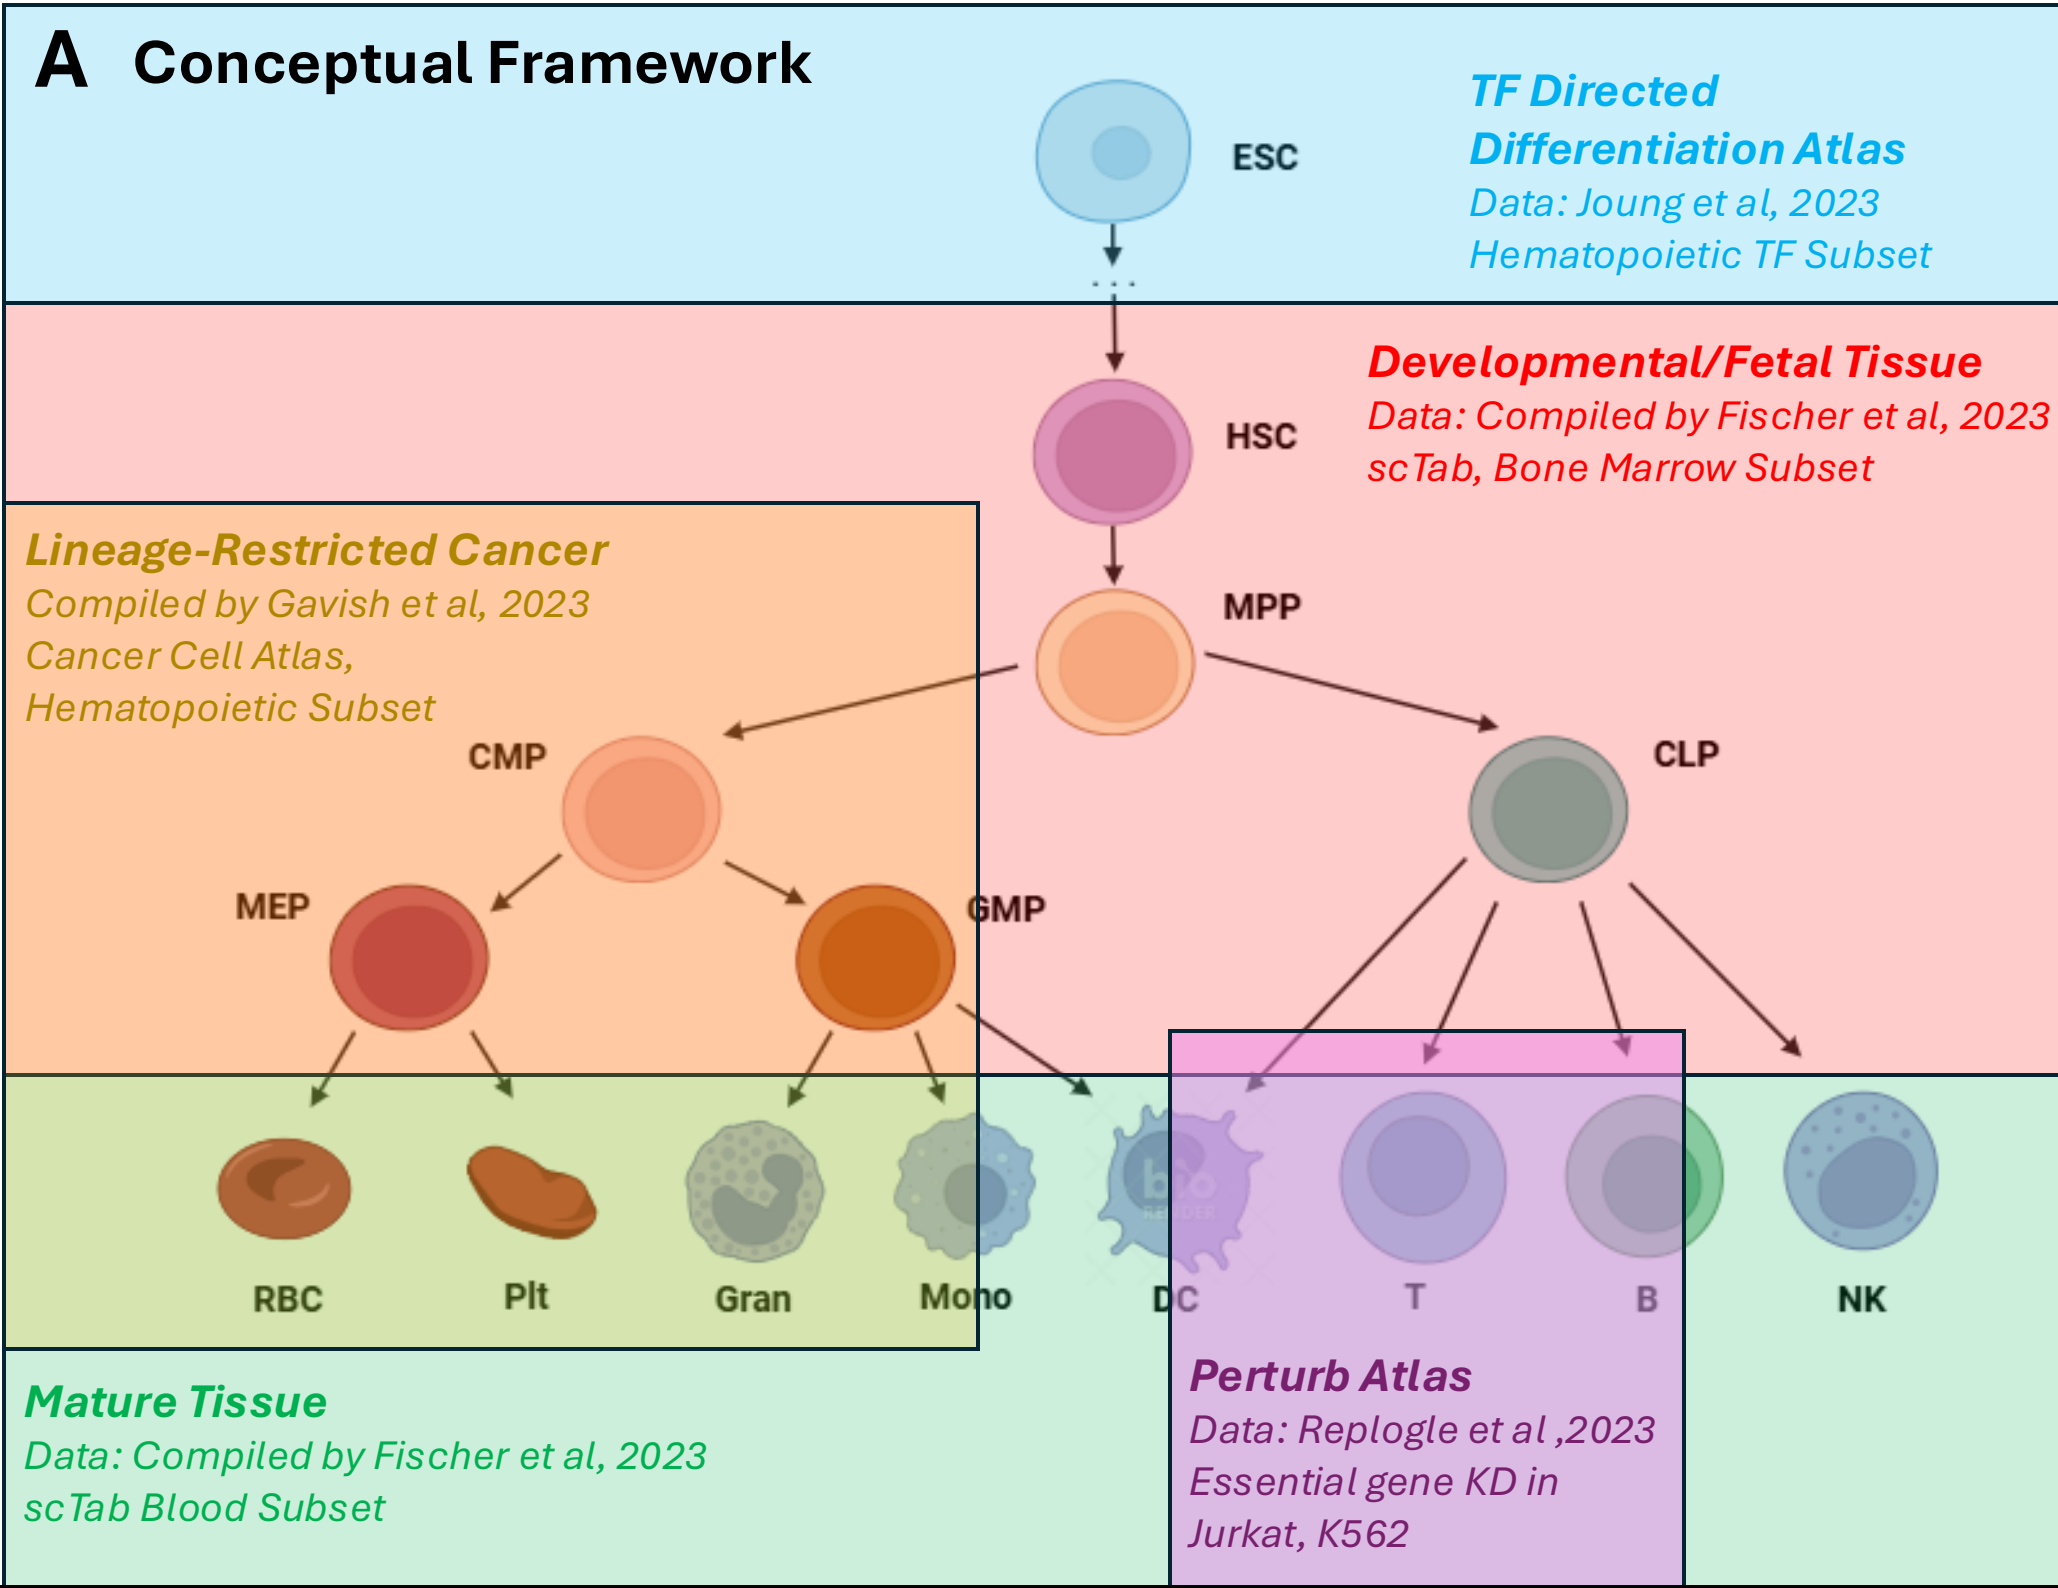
A Conceptual Framework

ESC

TF Directed Differentiation Atlas
Data: Joung et al, 2023
Hematopoietic TF Subset

Developmental/Fetal Tissue
Data: Compiled by Fischer et al, 2023
scTab, Bone Marrow Subset

HSC

MPP

Lineage-Restricted Cancer
Compiled by Gavish et al, 2023
Cancer Cell Atlas,
Hematopoietic Subset

CMP

CLP

MEP

GMP

RBC

Plt

Gran

Mono

DC

T

B

NK

Mature Tissue
Data: Compiled by Fischer et al, 2023
scTab Blood Subset

Perturb Atlas
Data: Replogle et al ,2023
Essential gene KD in
Jurkat, K562